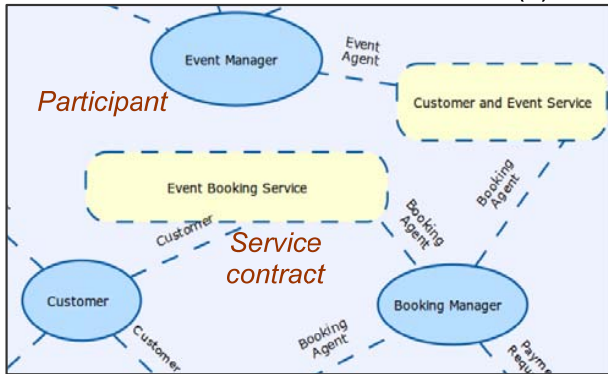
Event Manager

Event Agent

Participant

Customer and Event Service

Event Booking Service

Booking Agent

Booking Agent

Customer

Service contract

Customer

Booking Manager

Customer

Booking Agent

Payme Requ